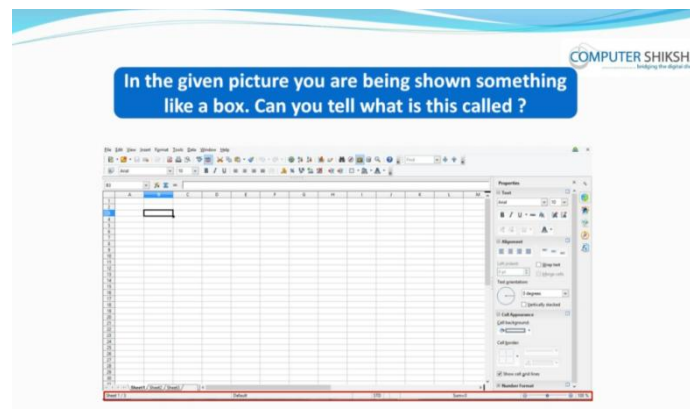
COMPUTER SHIKSH
bridging the digital d

In the given picture you are being shown something like a box. Can you tell what is this called ?

File Edit View Insert Format Tools Data Window Help

Arial

B3

| A | B | C | D | E | F | G | H | I | J | K | L | M |
|---|---|---|---|---|---|---|---|---|---|---|---|---|

Properties

Text

Arial

Alignment

Wrap text

Merge cells

Text orientation

0 degrees

Vertically stacked

Cell Appearance

Cell background:

Cell border:

Show cell grid lines

Number Format

Sheet1 Sheet2 Sheet3

Sheet 1 / 3

Default

Sum=0

100 %